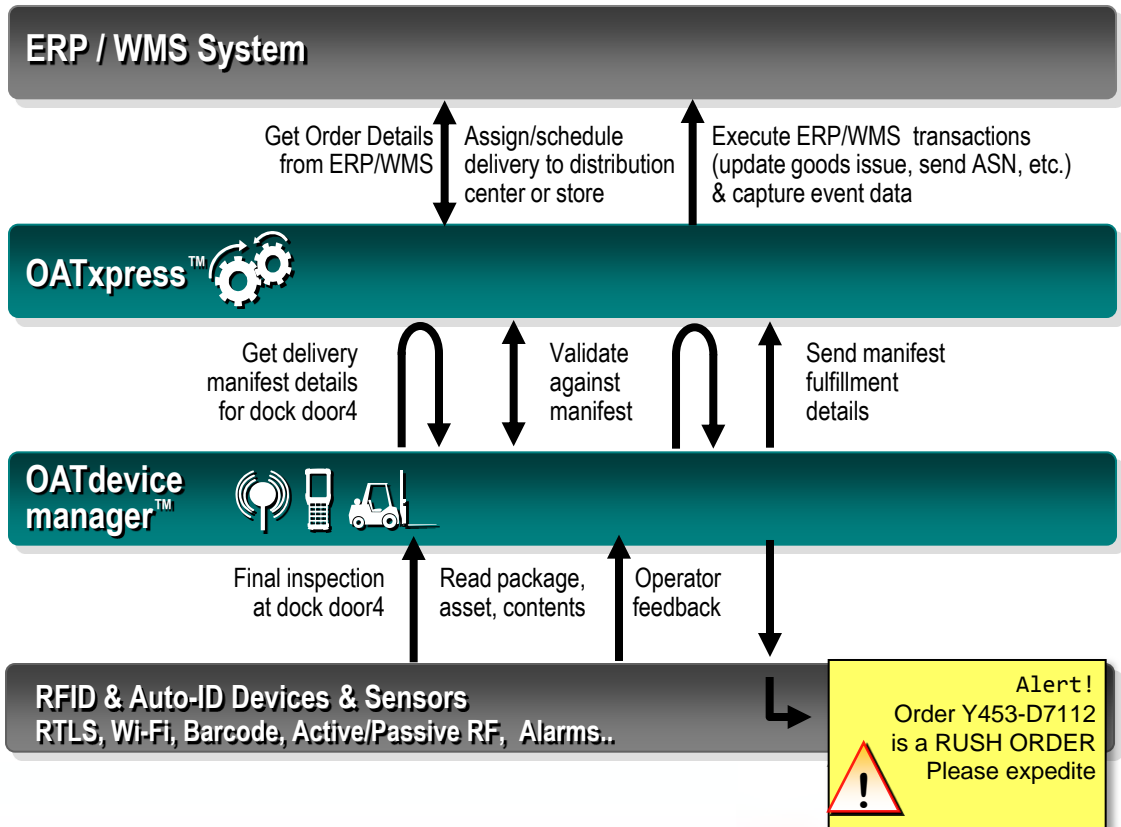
ERP / WMS System

Get Order Details from ERP/WMS

Assign/schedule delivery to distribution center or store

Execute ERP/WMS transactions (update goods issue, send ASN, etc.) & capture event data

OATxpress™

Get delivery manifest details for dock door4

Validate against manifest

Send manifest fulfillment details

OATdevice manager™

Final inspection at dock door4

Read package, asset, contents

Operator feedback

RFID & Auto-ID Devices & Sensors
RTLS, Wi-Fi, Barcode, Active/Passive RF, Alarms..

Alert!
Order Y453-D7112 is a RUSH ORDER Please expedite

!